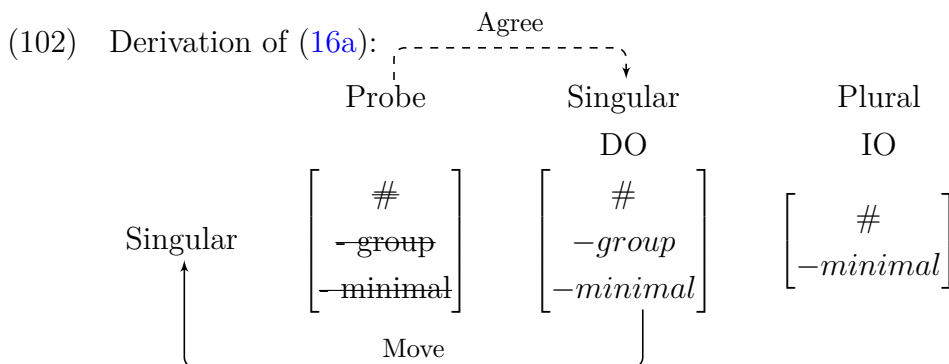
(102) Derivation of (16a):

Agree

Probe Singular Plural

DO IO

Singular $\begin{bmatrix} \# \\ \text{- group} \\ \text{- minimal} \end{bmatrix}$ $\begin{bmatrix} \# \\ -group \\ -minimal \end{bmatrix}$ $\begin{bmatrix} \# \\ -minimal \end{bmatrix}$

Move